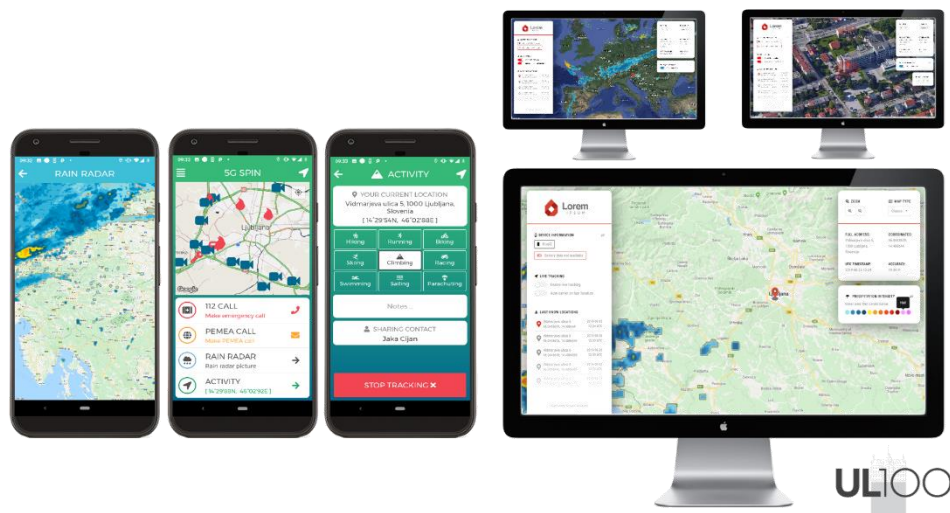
RAIN RADAR

5G SPIN

Ljubljana

Google

112 CALL
Make emergency call

PEMEA CALL
Make PEMEA call

RAIN RADAR
Rain radar picture

ACTIVITY
[ 14°29'59N, 46°02'92E ]

ACTIVITY

YOUR CURRENT LOCATION
Vidmarjeva ulica 5, 1000 Ljubljana, Slovenia
[ 14°29'54N, 46°02'88E ]

Hiking
Running
Biking
Skiing
Climbing
Racing
Swimming
Sailing
Parachuting

Notes...

SHARING CONTACT
Jaka Cijan

STOP TRACKING ✖

Lorem
Ipsum

Lorem
Ipsum

Lorem
Ipsum

UL100